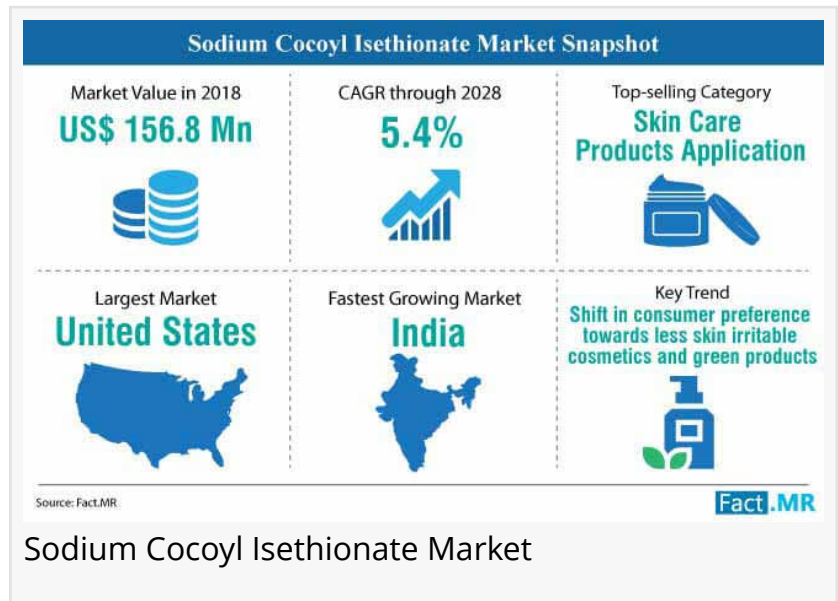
Sodium Cocoyl Isethionate Market Snapshot

Market Value in 2018
US$ 156.8 Mn

CAGR through 2028
5.4%

Top-selling Category
Skin Care Products Application

Largest Market
United States

Fastest Growing Market
India

Key Trend
Shift in consumer preference towards less skin irritable cosmetics and green products

Source: Fact.MR

Fact.MR

Sodium Cocoyl Isethionate Market